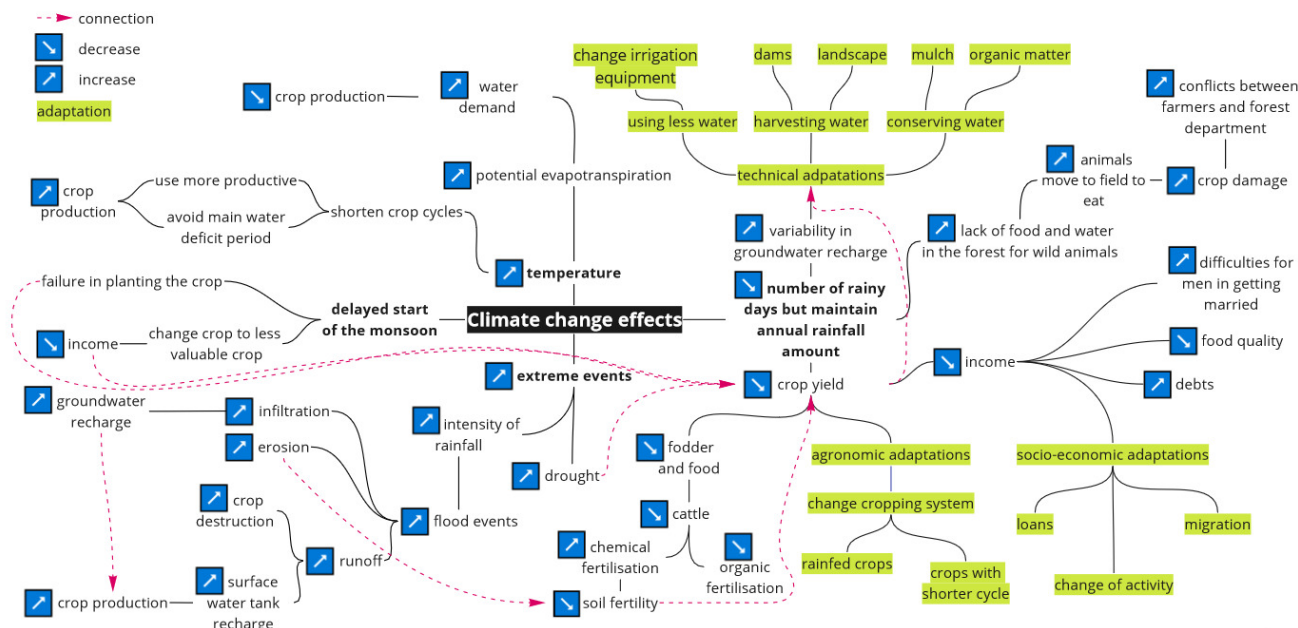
connection
decrease
increase
adaptation

crop production
water demand

change irrigation equipment
dams
landscape
mulch
organic matter
using less water
harvesting water
conserving water
technical adpatations

conflicts between farmers and forest department

potential evapotranspiration

crop production
use more productive
avoid main water deficit period
shorten crop cycles

animals move to field to eat
crop damage

variability in groundwater recharge
lack of food and water in the forest for wild animals

temperature

failure in planting the crop
delayed start of the monsoon
number of rainy days but maintain annual rainfall amount

difficulties for men in getting married

income
change crop to less valuable crop
Climate change effects

food quality

income
debts

extreme events
crop yield

groundwater recharge
infiltration
erosion
intensity of rainfall
drought
fodder and food
agronomic adaptations
socio-economic adaptations

crop destruction
flood events
cattle
change cropping system
loans
migration

runoff
chemical fertilisation
organic fertilisation
rainfed crops
crops with shorter cycle
change of activity

crop production
surface water tank recharge
soil fertility